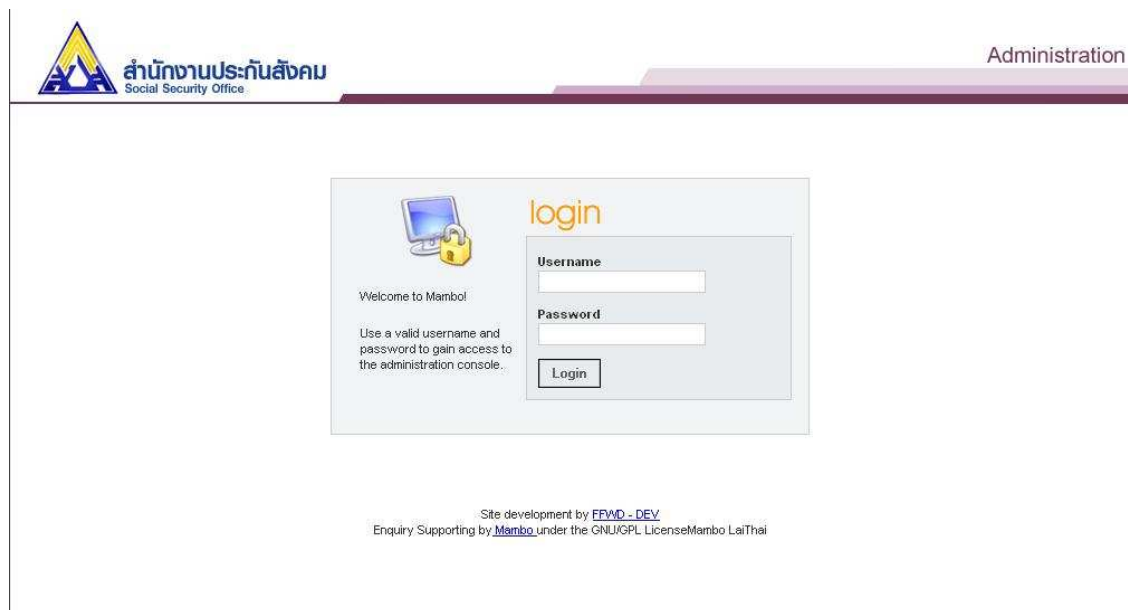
สำนักงานประกันสังคม
Social Security Office

Administration

login

Welcome to Mambo!

Use a valid username and password to gain access to the administration console.

Username

Password

Login

Site development by FFWD - DEV
Enquiry Supporting by Mambo under the GNU/GPL LicenseMambo LaiThai